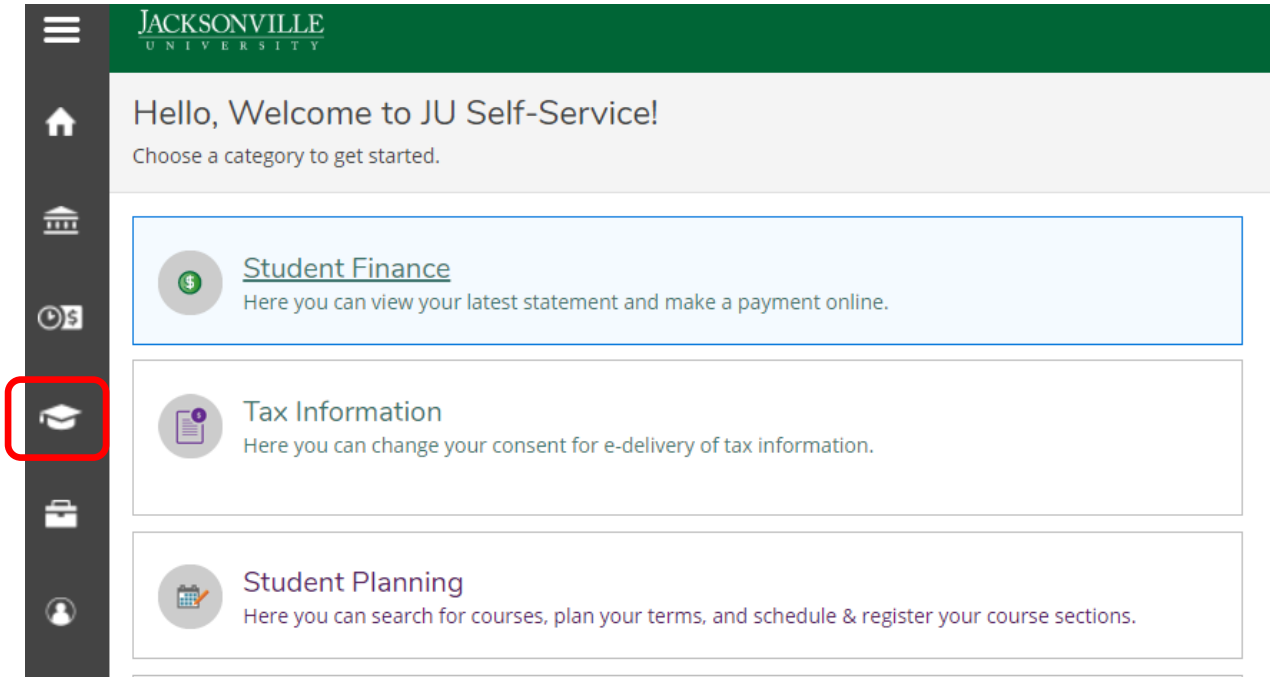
JACKSONVILLE
UNIVERSITY

Hello, Welcome to JU Self-Service!
Choose a category to get started.

Student Finance
Here you can view your latest statement and make a payment online.

Tax Information
Here you can change your consent for e-delivery of tax information.

Student Planning
Here you can search for courses, plan your terms, and schedule & register your course sections.